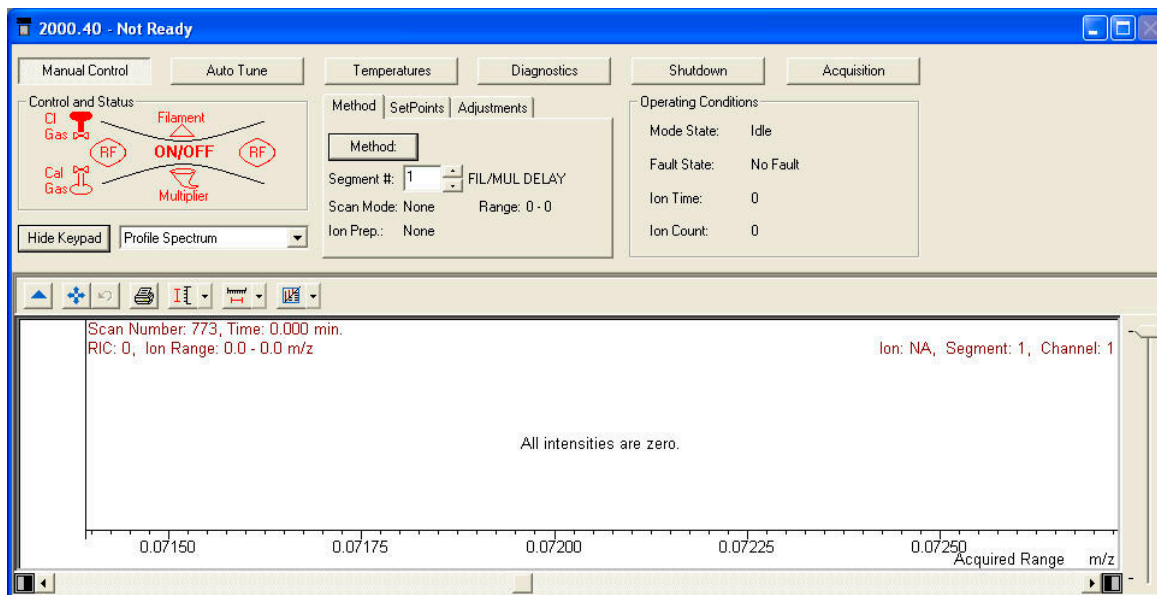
2000.40 - Not Ready

Manual Control | Auto Tune | Temperatures | Diagnostics | Shutdown | Acquisition

Control and Status
CI Gas
Filament
RF
ON/OFF
RF
Cal Gas
Multiplier

Hide Keypad
Profile Spectrum

Method | SetPoints | Adjustments
Method:
Segment #: 1
FIL/MUL DELAY
Scan Mode: None
Range: 0 - 0
Ion Prep.: None

Operating Conditions
Mode State: Idle
Fault State: No Fault
Ion Time: 0
Ion Count: 0

Scan Number: 773, Time: 0.000 min.
RIC: 0, Ion Range: 0.0 - 0.0 m/z
Ion: NA, Segment: 1, Channel: 1

All intensities are zero.

0.07150 0.07175 0.07200 0.07225 0.07250
Acquired Range
m/z